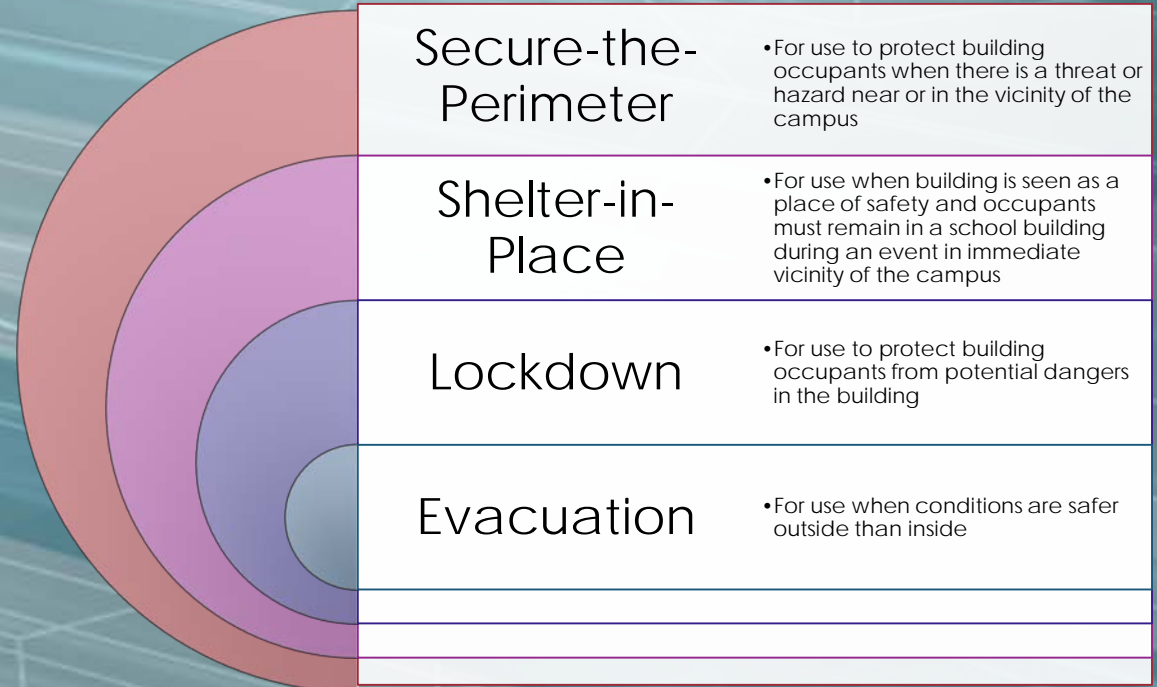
Secure-the-Perimeter

• For use to protect building occupants when there is a threat or hazard near or in the vicinity of the campus

Shelter-in-Place

• For use when building is seen as a place of safety and occupants must remain in a school building during an event in immediate vicinity of the campus

Lockdown

• For use to protect building occupants from potential dangers in the building

Evacuation

• For use when conditions are safer outside than inside